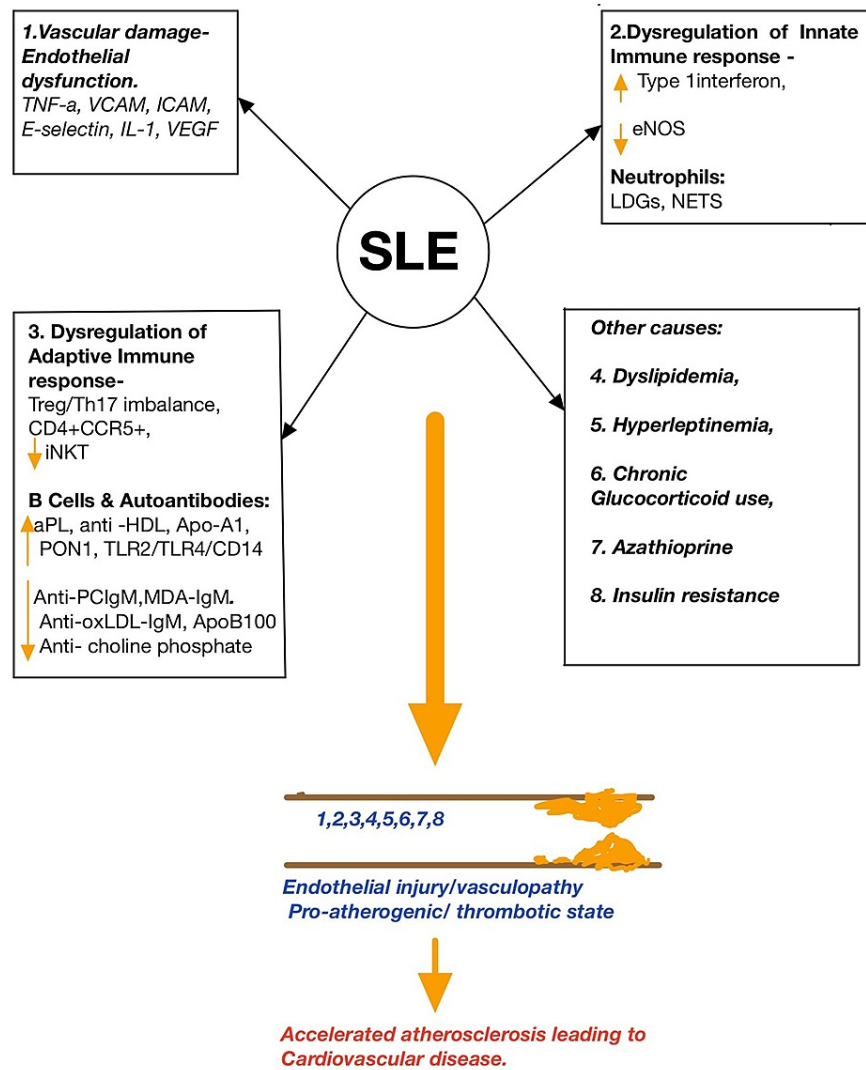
1.Vascular damage-Endothelial dysfunction.
TNF-a, VCAM, ICAM, E-selectin, IL-1, VEGF

2.Dysregulation of Innate Immune response -
Type 1interferon,
eNOS
Neutrophils:
LDGs, NETS

SLE

3. Dysregulation of Adaptive Immune response-
Treg/Th17 imbalance, CD4+CCR5+,
iNKT

B Cells & Autoantibodies:
aPL, anti -HDL, Apo-A1, PON1, TLR2/TLR4/CD14

Anti-PCIgM,MDA-IgM. Anti-oxLDL-IgM, ApoB100
Anti- choline phosphate

Other causes:

4. Dyslipidemia,

5. Hyperleptinemia,

6. Chronic Glucocorticoid use,

7. Azathioprine

8. Insulin resistance

1,2,3,4,5,6,7,8

Endothelial injury/vasculopathy
Pro-atherogenic/ thrombotic state

Accelerated atherosclerosis leading to Cardiovascular disease.